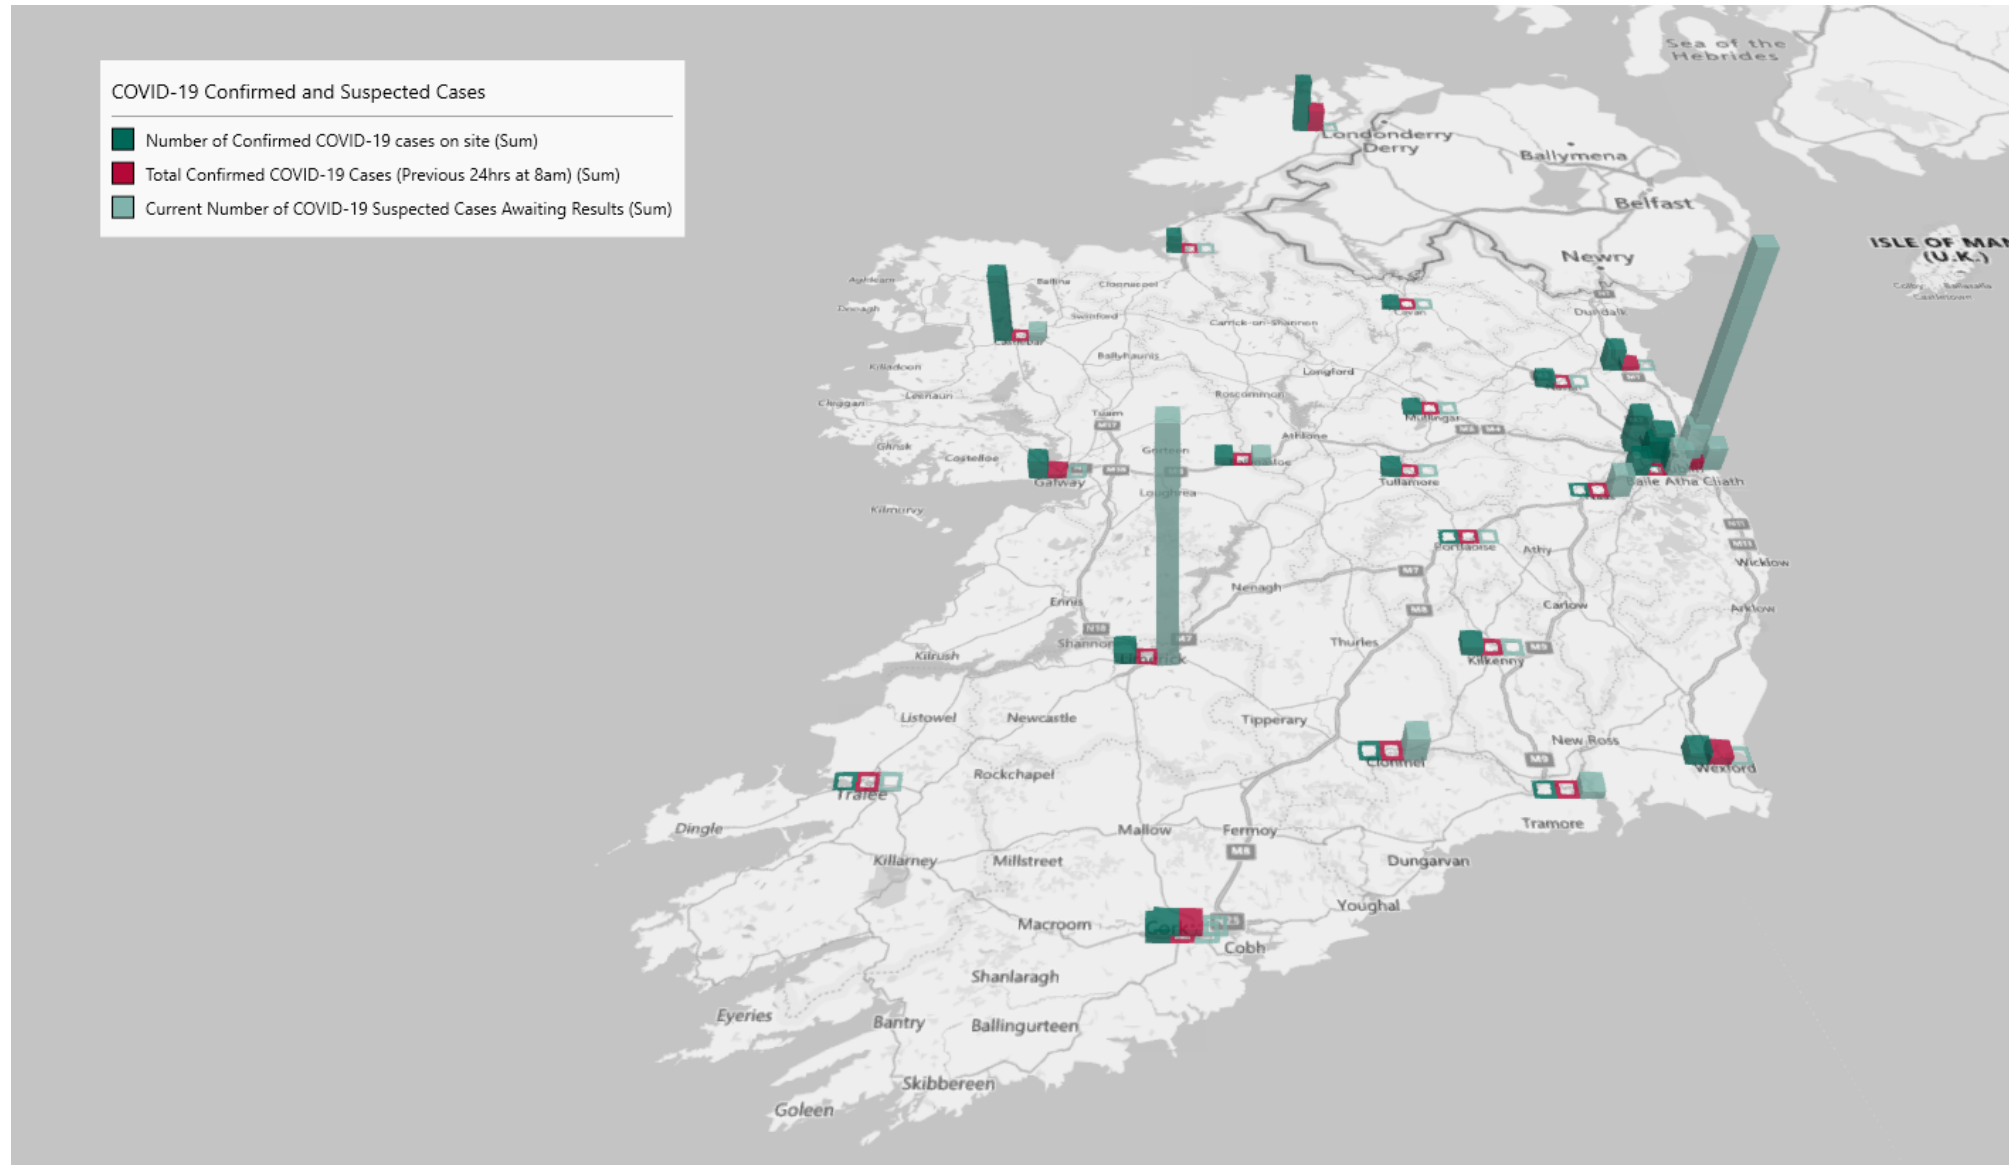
COVID-19 Confirmed and Suspected Cases

Number of Confirmed COVID-19 cases on site (Sum)

Total Confirmed COVID-19 Cases (Previous 24hrs at 8am) (Sum)

Current Number of COVID-19 Suspected Cases Awaiting Results (Sum)

Sea of the Hebrides

Londonderry
Derry

Ballymena

Belfast

ISLE OF MAN
(U.K.)

Newry

Dundalk

Aghleam

Doo-agh

Ballina

Cloonacool

Swinford

Carrick-on-Shannon

Cavan

Castlebar

Ballyhaunis

Longford

Killadoon

Leenaun

Cleggan

Roscommon

Tuam

Mullingar

Athlone

Glinsk

Costelloe

Galway

Gorteen

Tullamore

Baile Átha Cliath

Loughrea

Kilmurvy

Portlaoise

Athy

Wicklow

Nenagh

Ennis

Carlow

Arklow

Shannon

Thurles

Kilrush

Limerick

Kilkenny

Listowel

Newcastle

Tipperary

New Ross

Clonmel

Wexford

Tralee

Rockchapel

Tramore

Dingle

Mallow

Fermoy

Killarney

Millstreet

Dungarvan

Youghal

Macroom

Cork

Cobh

Shanlaragh

Eyeries

Bantry

Ballingurteen

Skibbereen

Goleen